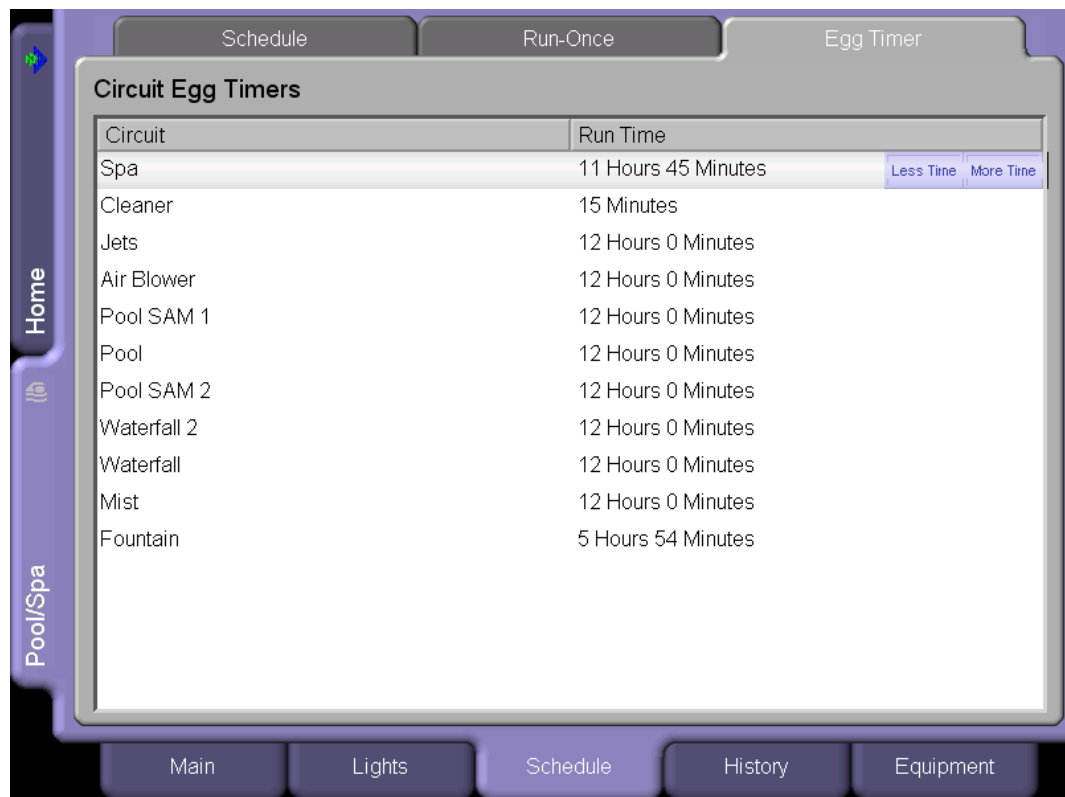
Home

Pool/Spa

Schedule | Run-Once | Egg Timer

Circuit Egg Timers

| Circuit | Run Time |
|---|---|
| Spa | 11 Hours 45 Minutes Less Time More Time |
| Cleaner | 15 Minutes |
| Jets | 12 Hours 0 Minutes |
| Air Blower | 12 Hours 0 Minutes |
| Pool SAM 1 | 12 Hours 0 Minutes |
| Pool | 12 Hours 0 Minutes |
| Pool SAM 2 | 12 Hours 0 Minutes |
| Waterfall 2 | 12 Hours 0 Minutes |
| Waterfall | 12 Hours 0 Minutes |
| Mist | 12 Hours 0 Minutes |
| Fountain | 5 Hours 54 Minutes |

Main | Lights | Schedule | History | Equipment